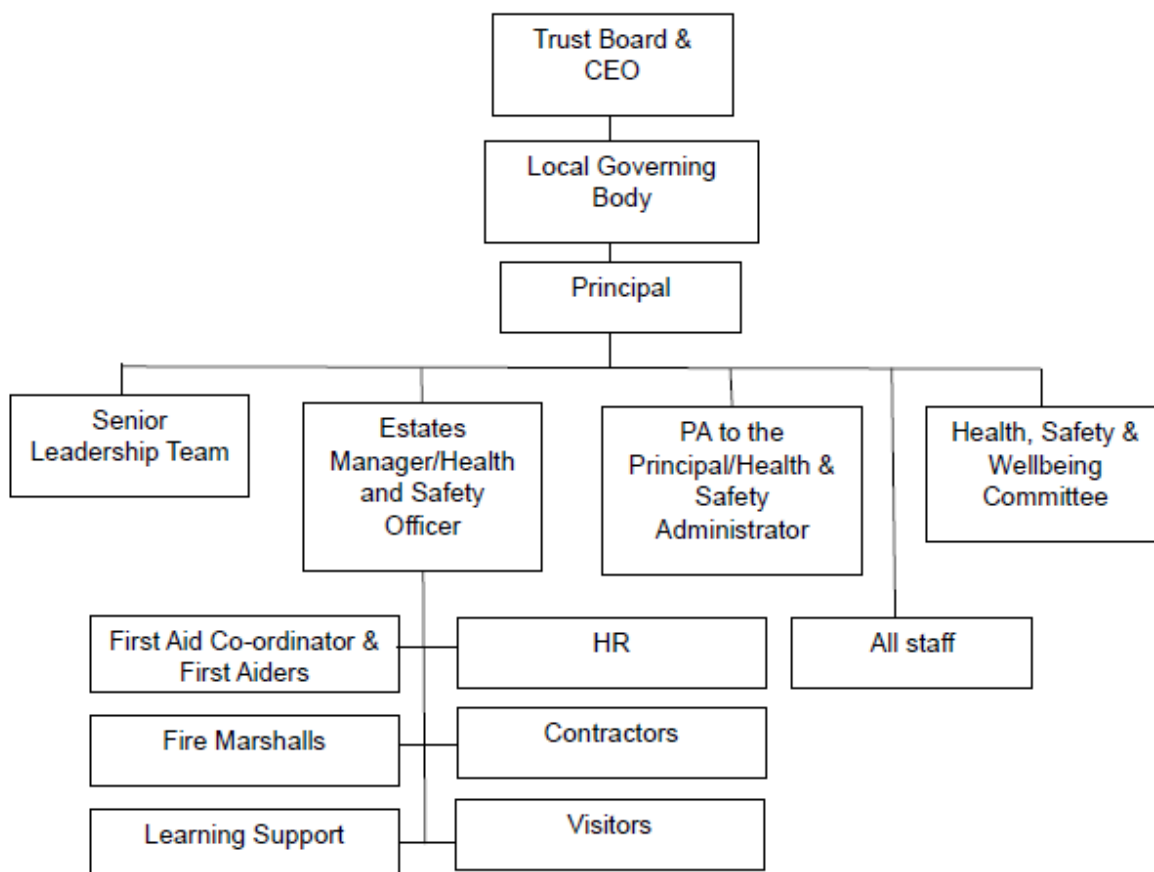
Trust Board & CEO

Local Governing Body

Principal

Senior Leadership Team

Estates Manager/Health and Safety Officer

PA to the Principal/Health & Safety Administrator

Health, Safety & Wellbeing Committee

First Aid Co-ordinator & First Aiders

HR

All staff

Fire Marshalls

Contractors

Learning Support

Visitors